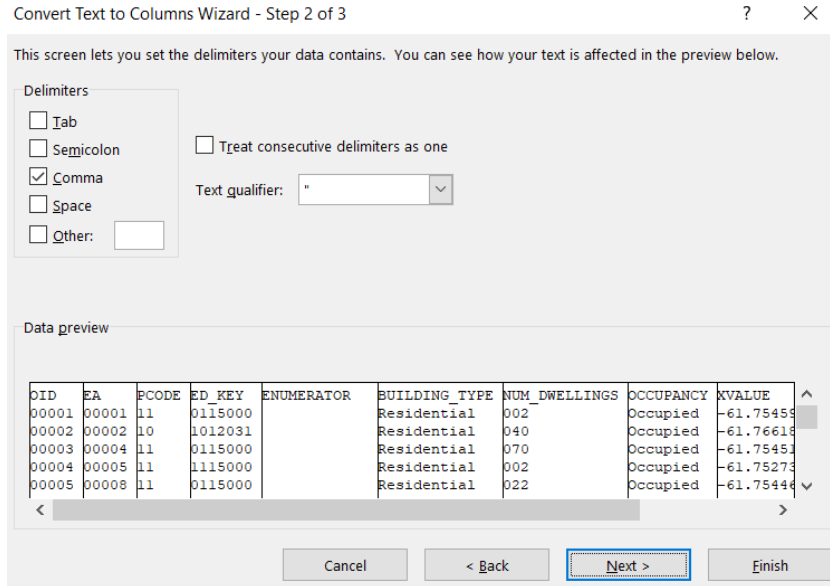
Convert Text to Columns Wizard - Step 2 of 3

?

This screen lets you set the delimiters your data contains. You can see how your text is affected in the preview below.

Delimiters

Tab

Semicolon

Comma

Space

Other:

Treat consecutive delimiters as one

Text qualifier: "

Data preview

| OID | EA | PCODE | ED_KEY | ENUMERATOR | BUILDING_TYPE | NUM_DWELLINGS | OCCUPANCY | XVALUE |
|---|---|---|---|---|---|---|---|---|
| 00001 | 00001 | 11 | 0115000 | | Residential | 002 | Occupied | -61.7545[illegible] |
| 00002 | 00002 | 10 | 1012031 | | Residential | 040 | Occupied | -61.7661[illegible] |
| 00003 | 00004 | 11 | 0115000 | | Residential | 070 | Occupied | -61.7545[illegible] |
| 00004 | 00005 | 11 | 1115000 | | Residential | 002 | Occupied | -61.7527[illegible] |
| 00005 | 00008 | 11 | 0115000 | | Residential | 022 | Occupied | -61.7544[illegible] |

Cancel

< Back

Next >

Finish